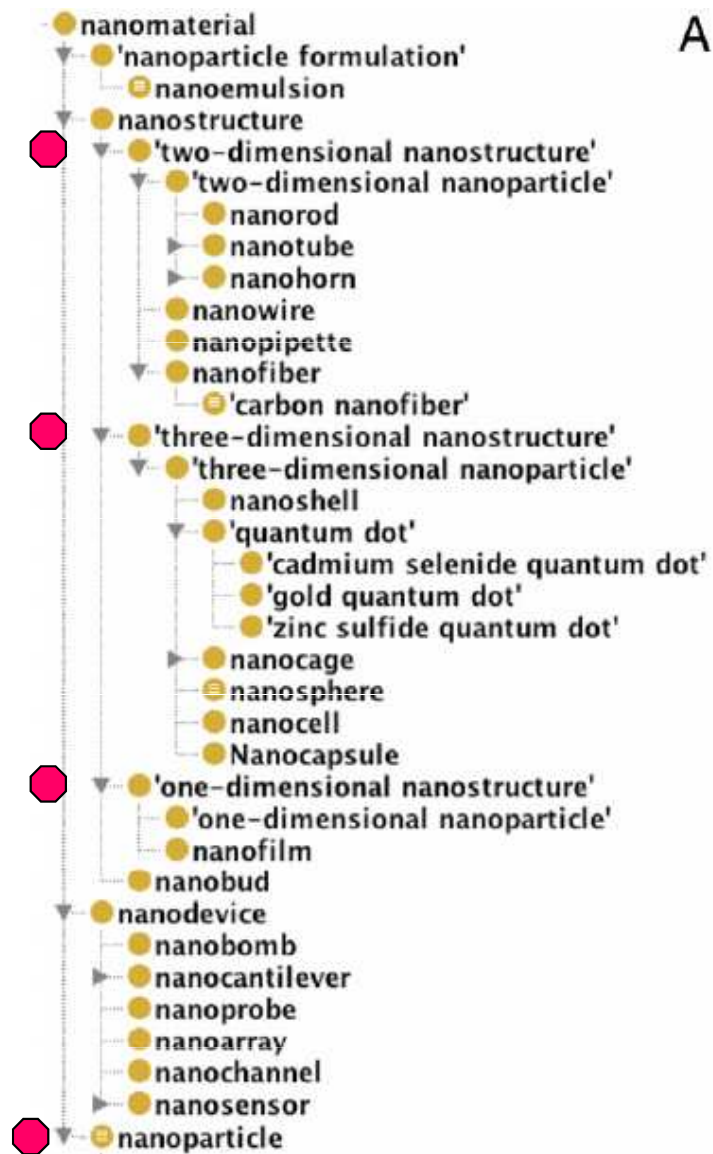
A

nanomaterial
'nanoparticle formulation'
nanoemulsion
nanostructure
'two-dimensional nanostructure'
'two-dimensional nanoparticle'
nanorod
nanotube
nanohorn
nanowire
nanopipette
nanofiber
'carbon nanofiber'
'three-dimensional nanostructure'
'three-dimensional nanoparticle'
nanoshell
'quantum dot'
'cadmium selenide quantum dot'
'gold quantum dot'
'zinc sulfide quantum dot'
nanocage
nanosphere
nanocell
Nanocapsule
'one-dimensional nanostructure'
'one-dimensional nanoparticle'
nanofilm
nanobud
nanodevice
nanobomb
nanocantilever
nanoprobe
nanoarray
nanochannel
nanosensor
nanoparticle